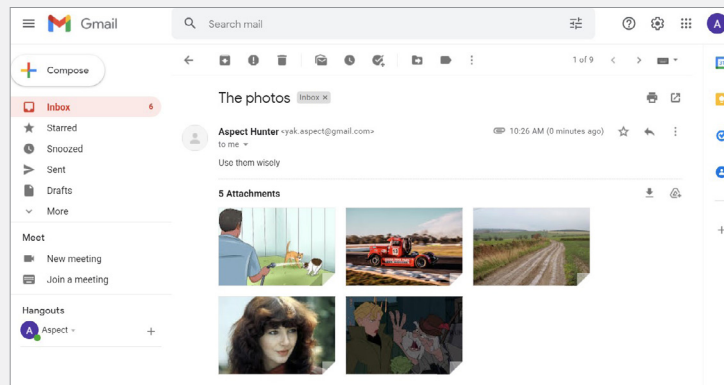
Gmail

Search mail

Compose

Inbox 6

Starred

Snoozed

Sent

Drafts

More

Meet

New meeting

Join a meeting

Hangouts

Aspect

1 of 9

The photos Inbox ×

Aspect Hunter <yak.aspect@gmail.com>

to me

10:26 AM (0 minutes ago)

Use them wisely

5 Attachments